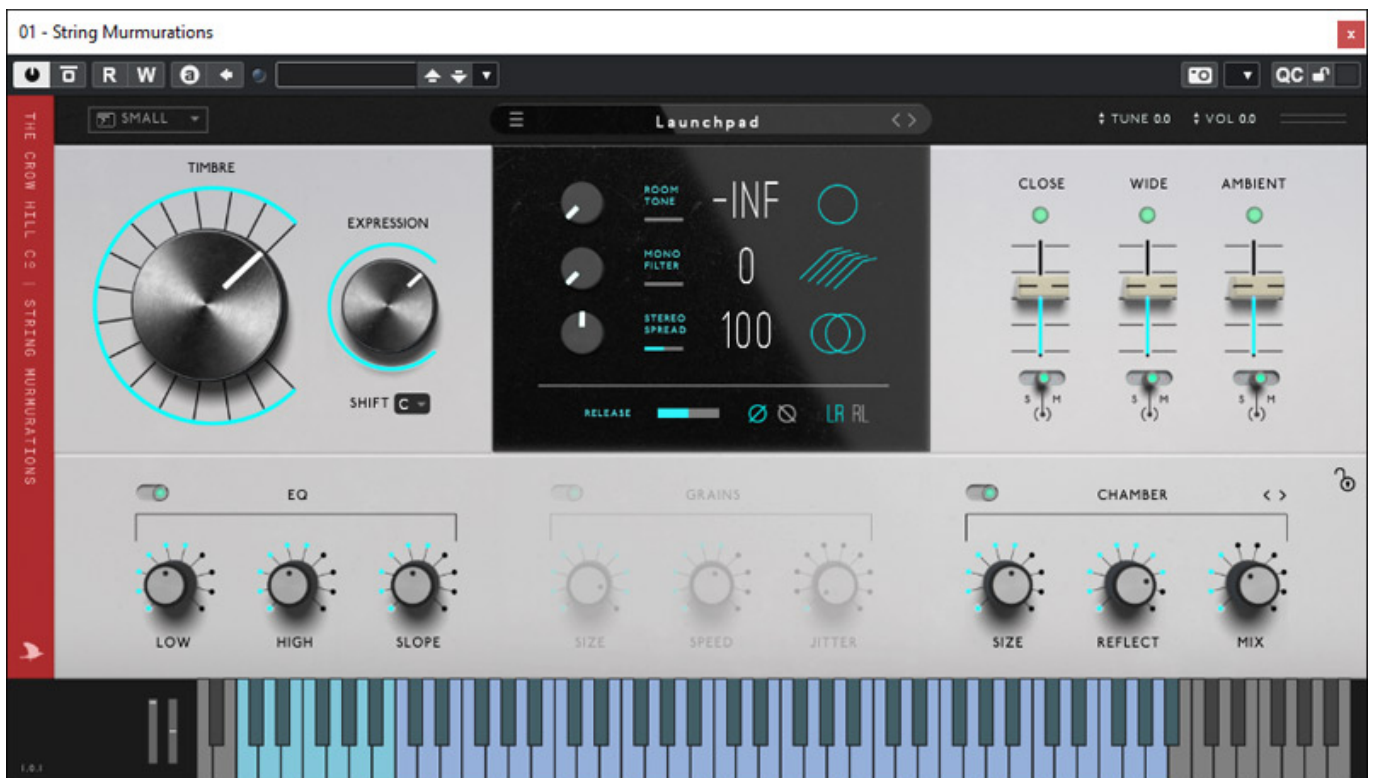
01 - String Murmurations

x

R W a

QC

THE CROW HILL Co | STRING MURMURATIONS

SMALL

Launchpad

TUNE 0.0 VOL 0.0

TIMBRE

EXPRESSION

SHIFT C

ROOM TONE

-INF

MONO FILTER

0

STEREO SPREAD

100

RELEASE

Ø

LR RL

CLOSE

WIDE

AMBIENT

S M

S M

S M

EQ

LOW

HIGH

SLOPE

GRAINS

SIZE

SPEED

JITTER

CHAMBER

< >

SIZE

REFLECT

MIX

1.0.1